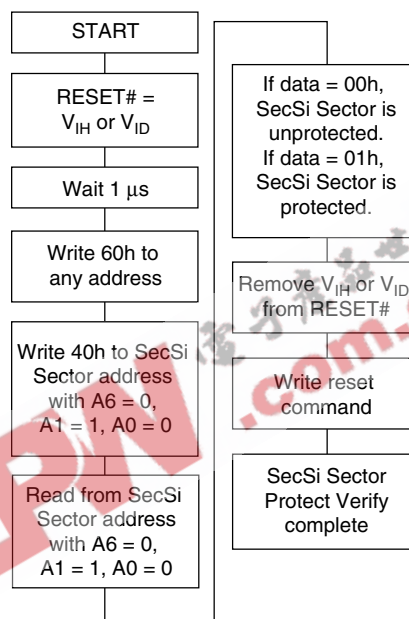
START

RESET# = $V_{IH}$ or $V_{ID}$

Wait 1 μs

Write 60h to any address

Write 40h to SecSi Sector address with A6 = 0, A1 = 1, A0 = 0

Read from SecSi Sector address with A6 = 0, A1 = 1, A0 = 0

If data = 00h, SecSi Sector is unprotected. If data = 01h, SecSi Sector is protected.

Remove $V_{IH}$ or $V_{ID}$ from RESET#

Write reset command

SecSi Sector Protect Verify complete